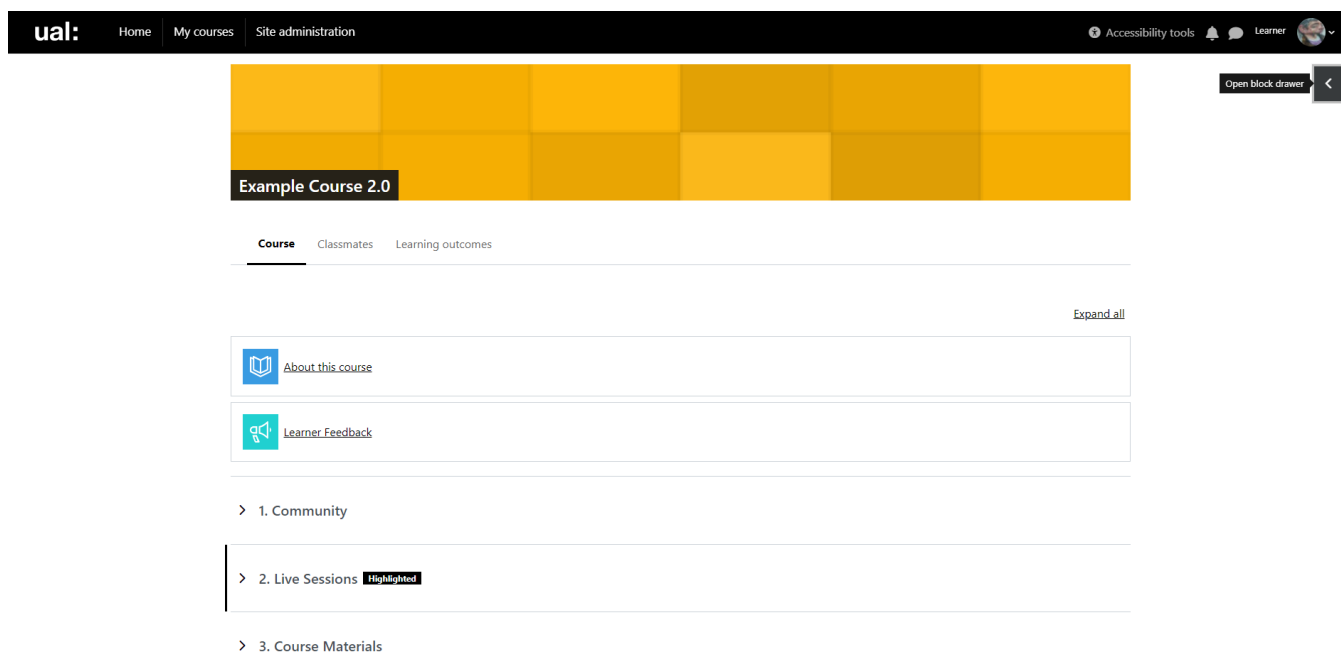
ual: Home My courses Site administration

Accessibility tools Learner

Open block drawer

Example Course 2.0

Course Classmates Learning outcomes

Expand all

About this course

Learner Feedback

1. Community

2. Live Sessions Highlighted

3. Course Materials